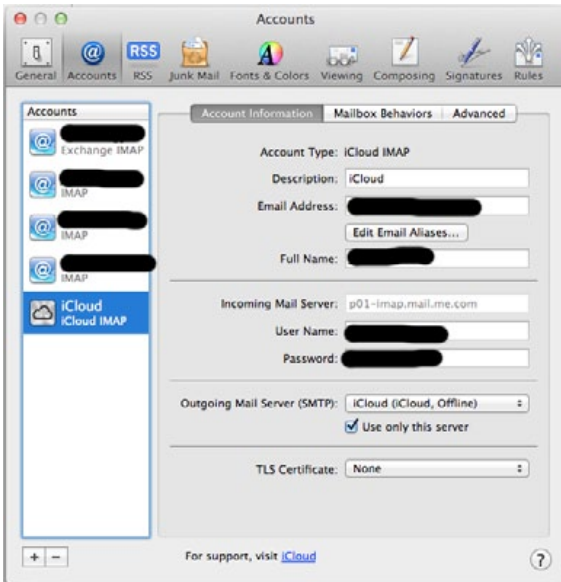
Accounts

RSS

General Accounts RSS Junk Mail Fonts & Colors Viewing Composing Signatures Rules

Accounts

Exchange IMAP

IMAP

IMAP

IMAP

iCloud
iCloud IMAP

Account Information | Mailbox Behaviors | Advanced

Account Type: iCloud IMAP

Description: iCloud

Email Address:

Edit Email Aliases...

Full Name:

Incoming Mail Server: p01-imap.mail.me.com

User Name:

Password:

Outgoing Mail Server (SMTP): iCloud (iCloud, Offline)

Use only this server

TLS Certificate: None

+ −

For support, visit iCloud

?